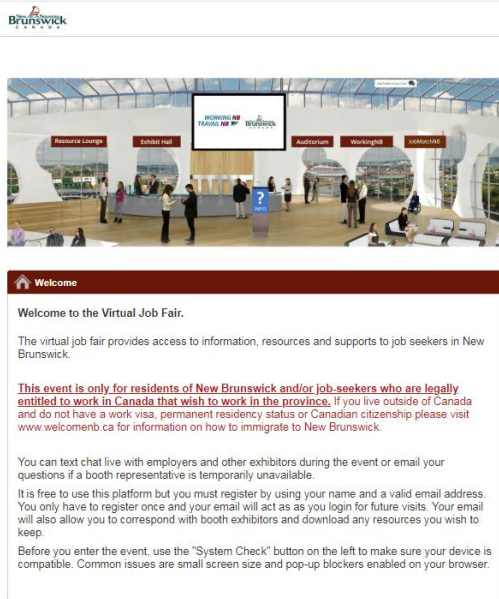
New Nouveau
Brunswick
CANADA

WORKING NB
TRAVAIL NB
New Nouveau Brunswick CANADA

Resource Lounge
Exhibit Hall
Auditorium
WorkingNB
JobMatchNB
INFO

Welcome

Welcome to the Virtual Job Fair.

The virtual job fair provides access to information, resources and supports to job seekers in New Brunswick.

This event is only for residents of New Brunswick and/or job-seekers who are legally entitled to work in Canada that wish to work in the province. If you live outside of Canada and do not have a work visa, permanent residency status or Canadian citizenship please visit www.welcomenb.ca for information on how to immigrate to New Brunswick.

You can text chat live with employers and other exhibitors during the event or email your questions if a booth representative is temporarily unavailable.

It is free to use this platform but you must register by using your name and a valid email address. You only have to register once and your email will act as as you login for future visits. Your email will also allow you to correspond with booth exhibitors and download any resources you wish to keep.

Before you enter the event, use the "System Check" button on the left to make sure your device is compatible. Common issues are small screen size and pop-up blockers enabled on your browser.